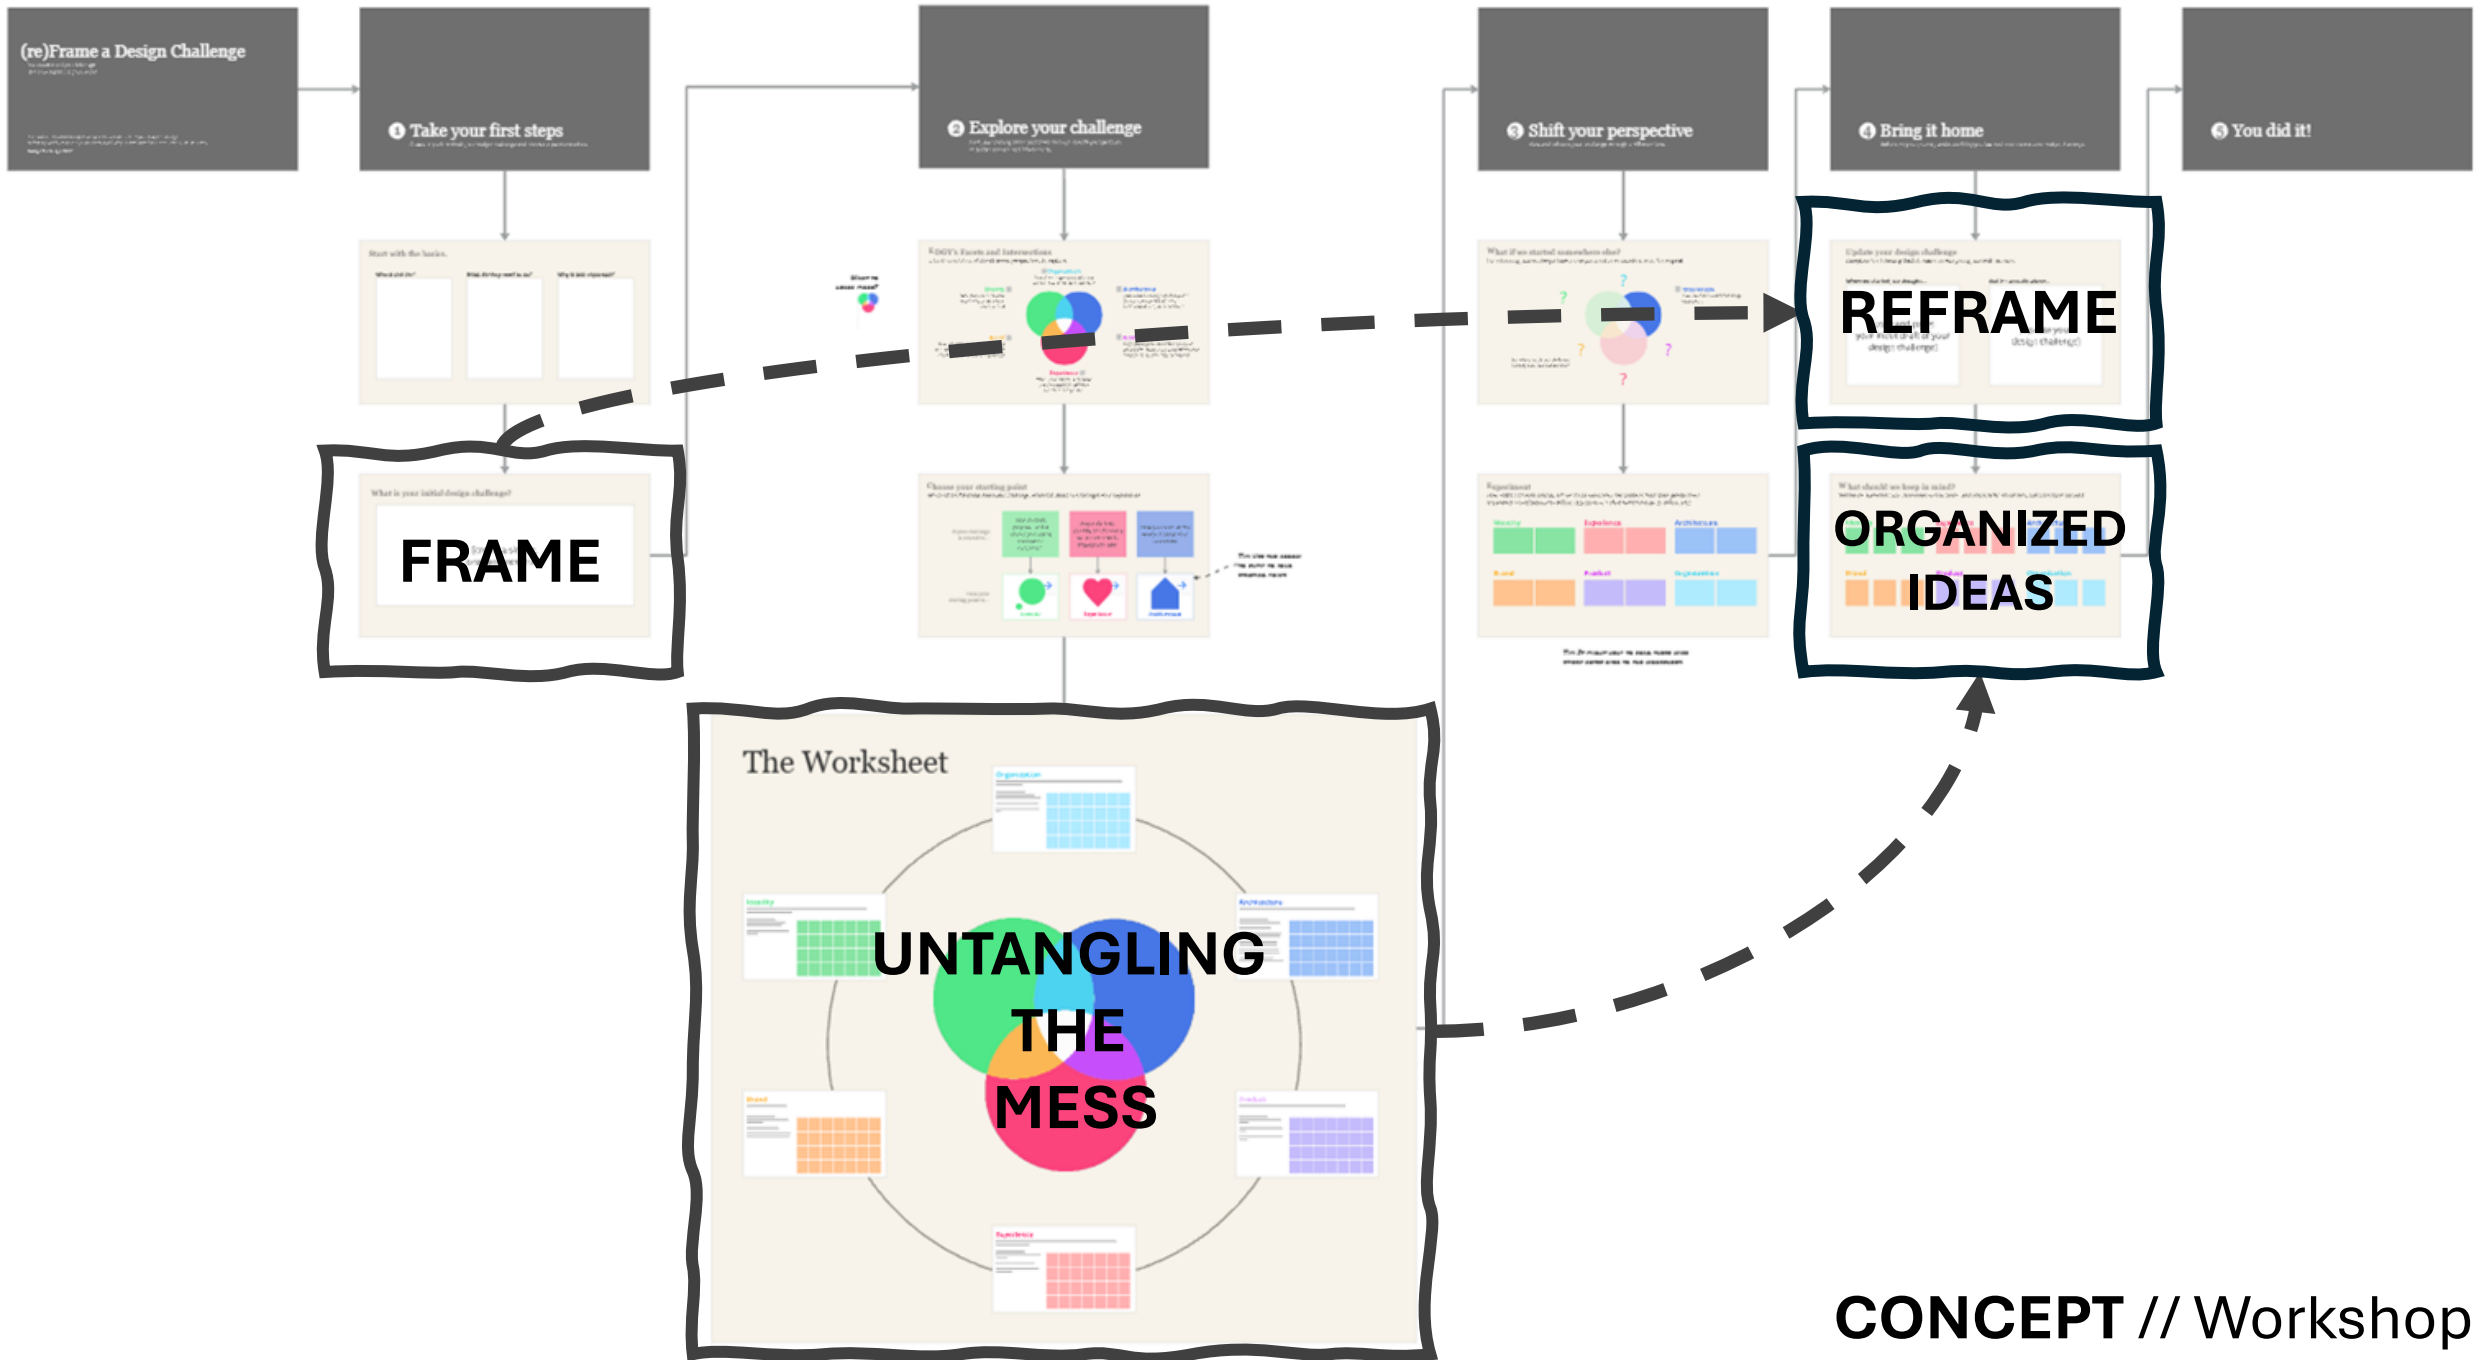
(re)Frame a Design Challenge

1 Take your first steps

2 Explore your challenge

3 Shift your perspective

4 Bring it home

5 You did it!

Start with the basics.

What is your initial design challenge?

FRAME

REFRAME

ORGANIZED IDEAS

The Worksheet

UNTANGLING THE MESS

CONCEPT // Workshop